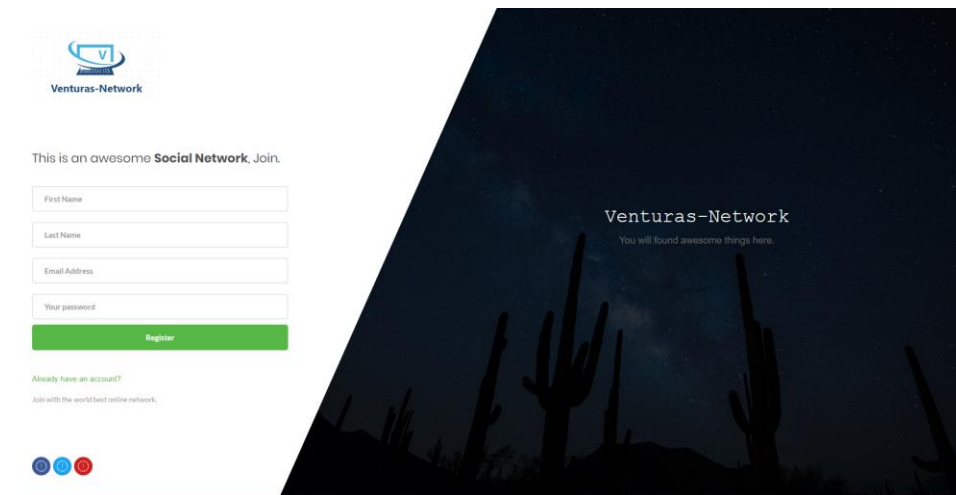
V

Venturas-Network

This is an awesome **Social Network**, Join.

First Name

Last Name

Email Address

Your password

Register

Already have an account?

Join with the world best online network.

Venturas-Network

You will found awesome things here.